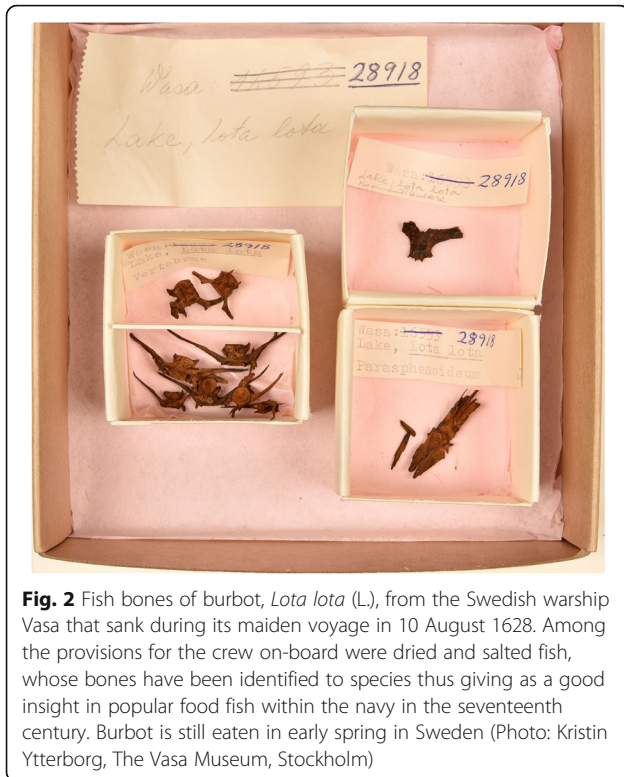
Wasa ~~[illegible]~~ 28918
Lake, lota lota

Wasa ~~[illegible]~~ 28918
Lake, lota lota
Vertebrae

Wasa ~~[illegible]~~ 28918
Lake, lota lota
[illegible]

Wasa ~~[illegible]~~ 28918
Lake, lota lota
Parasphenoideum

**Fig. 2** Fish bones of burbot, *Lota lota* (L.), from the Swedish warship Vasa that sank during its maiden voyage in 10 August 1628. Among the provisions for the crew on-board were dried and salted fish, whose bones have been identified to species thus giving as a good insight in popular food fish within the navy in the seventeenth century. Burbot is still eaten in early spring in Sweden (Photo: Kristin Ytterborg, The Vasa Museum, Stockholm)